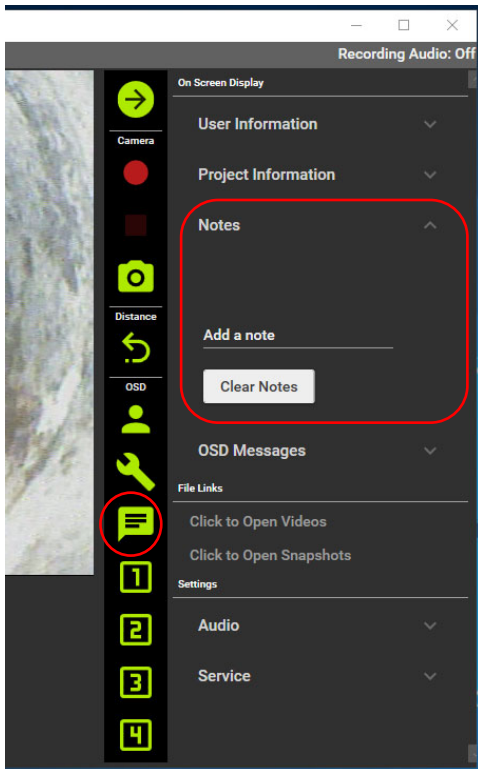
Recording Audio: Off

Camera

Distance

OSD

1

2

3

4

On Screen Display

User Information

Project Information

Notes

Add a note

Clear Notes

OSD Messages

File Links

Click to Open Videos

Click to Open Snapshots

Settings

Audio

Service